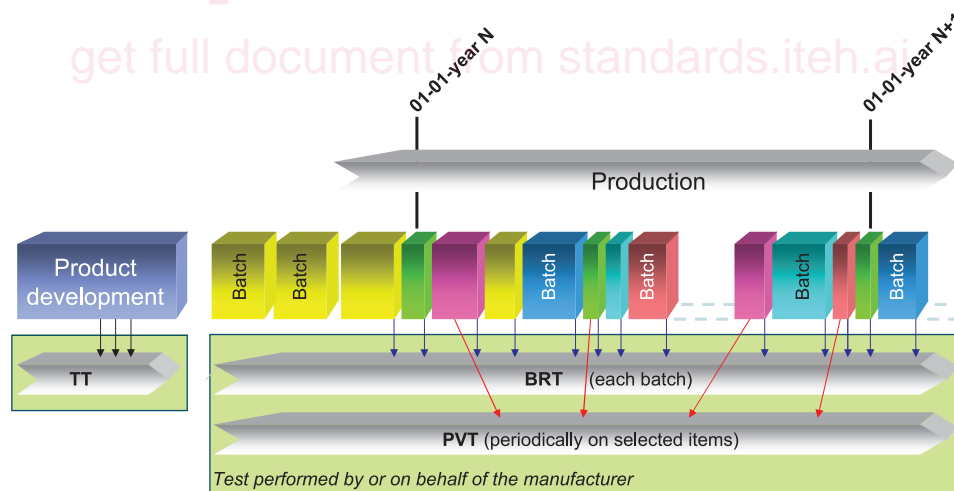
get full document from standards.iteh.ai

01-01-year N

01-01-year N+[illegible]

Production

Product development

Batch

Batch

Batch

Batch

Batch

Batch

TT

BRT (each batch)

PVT (periodically on selected items)

Test performed by or on behalf of the manufacturer